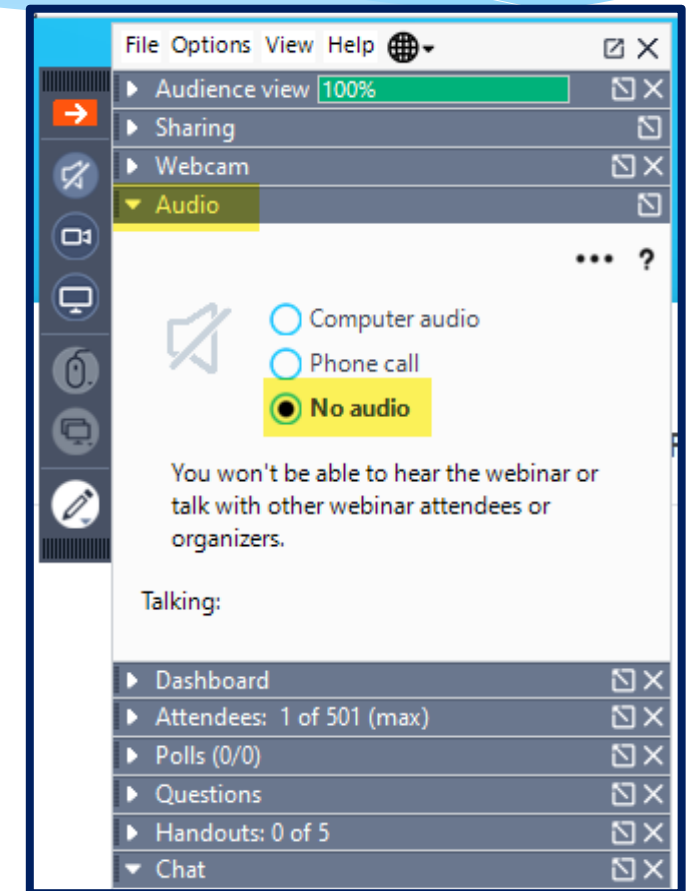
File Options View Help

Audience view 100%

Sharing

Webcam

Audio

••• ?

Computer audio

Phone call

No audio

You won't be able to hear the webinar or talk with other webinar attendees or organizers.

Talking:

Dashboard

Attendees: 1 of 501 (max)

Polls (0/0)

Questions

Handouts: 0 of 5

Chat